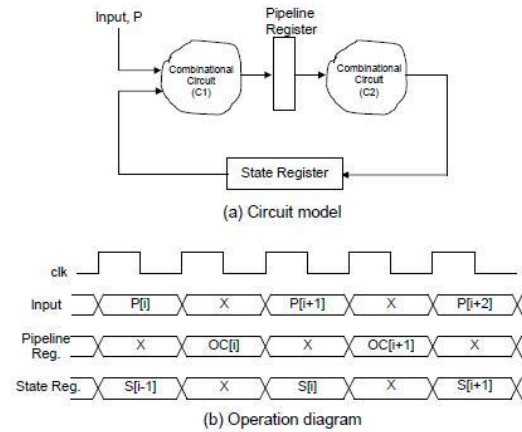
Input, P

Pipeline Register

Combinational Circuit (C1)

Combinational Circuit (C2)

State Register

(a) Circuit model

clk

| Input | P[i] | X | P[i+1] | X | P[i+2] |
|---|---|---|---|---|---|
| Pipeline Reg. | X | OC[i] | X | OC[i+1] | X |
| State Reg. | S[i-1] | X | S[i] | X | S[i+1] |

(b) Operation diagram